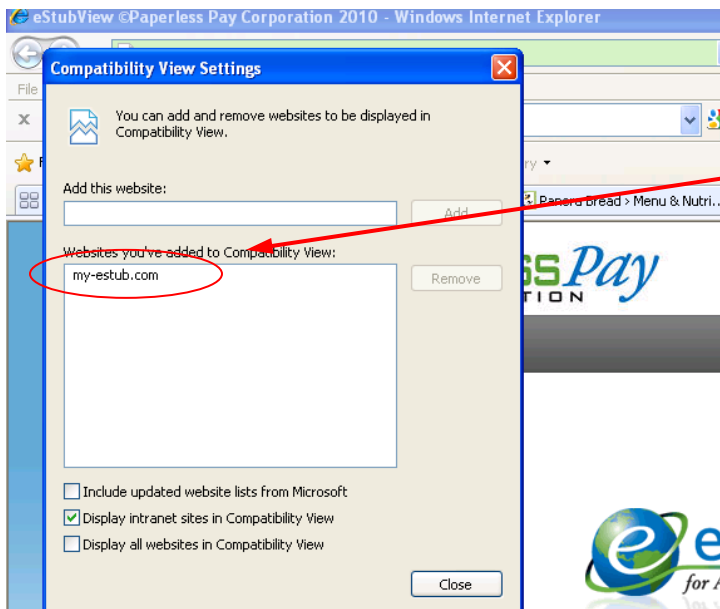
eStubView ©Paperless Pay Corporation 2010 - Windows Internet Explorer

File

Compatibility View Settings

You can add and remove websites to be displayed in Compatibility View.

Add this website:

Add

Websites you've added to Compatibility View:

my-estub.com

Remove

Include updated website lists from Microsoft

Display intranet sites in Compatibility View

Display all websites in Compatibility View

Close

Panera Bread > Menu & Nutri...

ssPay
TION

for A